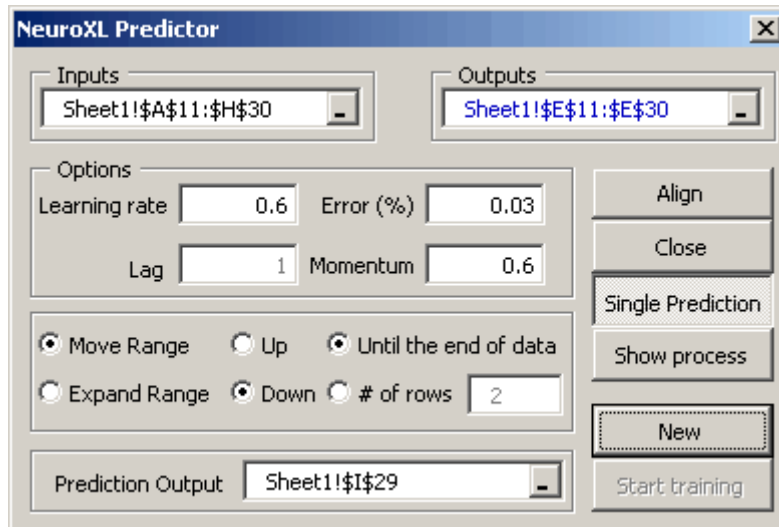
NeuroXL Predictor

Inputs
Sheet1!$A$11:$H$30

Outputs
Sheet1!$E$11:$E$30

Options
Learning rate 0.6
Error (%) 0.03
Lag 1
Momentum 0.6

Align
Close
Single Prediction
Show process

Move Range
Up
Until the end of data
Expand Range
Down
# of rows 2

New
Start training

Prediction Output
Sheet1!$I$29